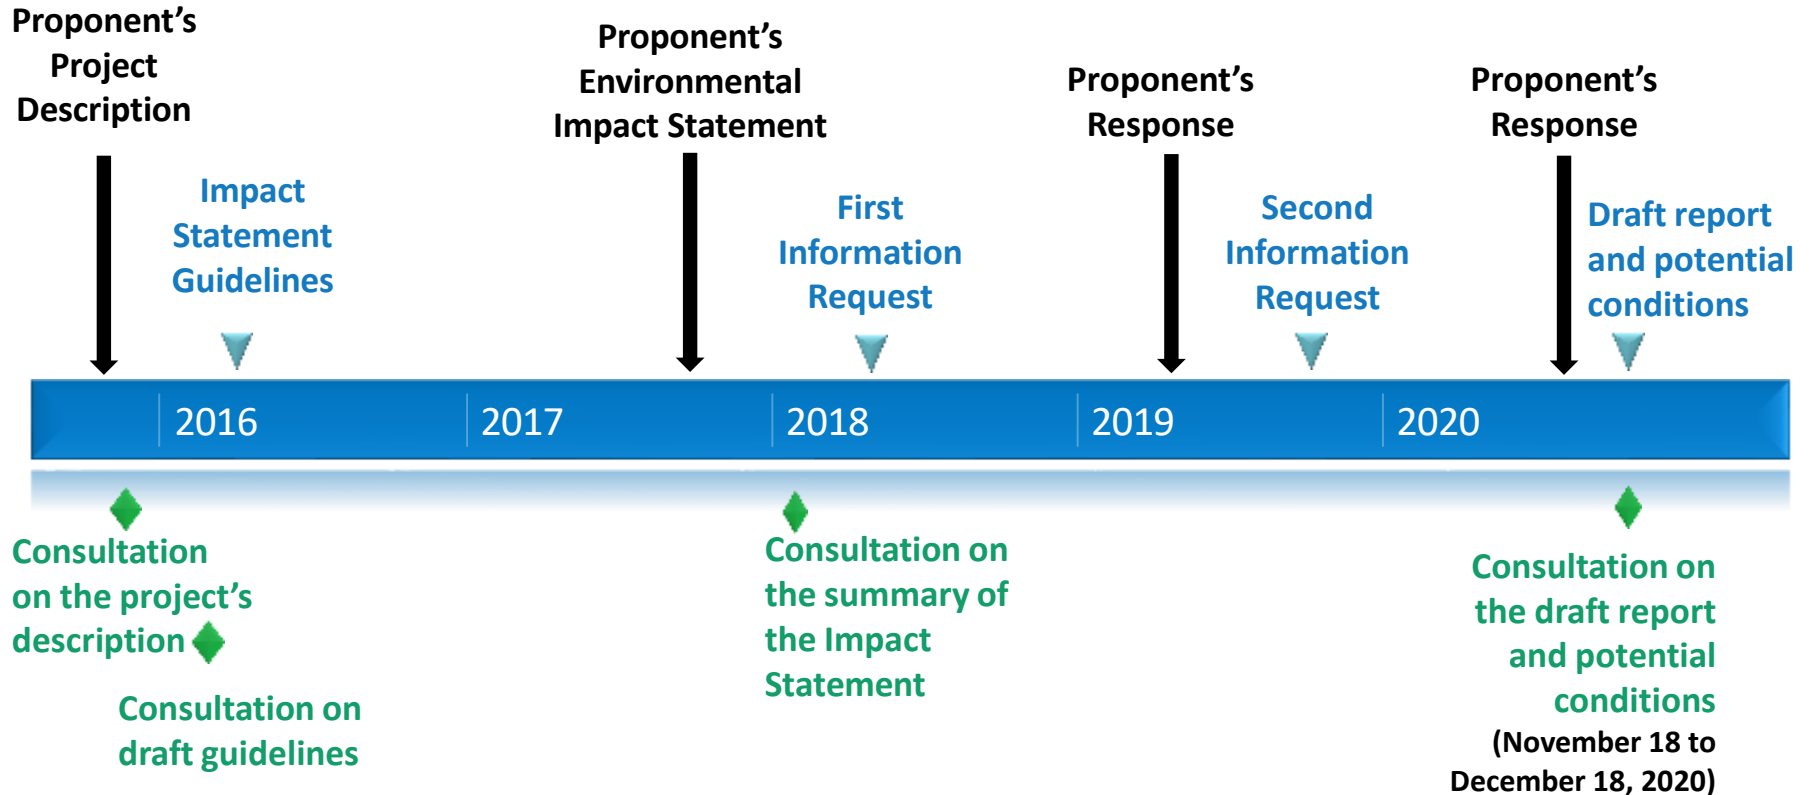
Proponent's Project Description

Impact Statement Guidelines

Proponent's Environmental Impact Statement

First Information Request

Proponent's Response

Second Information Request

Proponent's Response

Draft report and potential conditions

2016

2017

2018

2019

2020

Consultation on the project's description

Consultation on draft guidelines

Consultation on the summary of the Impact Statement

Consultation on the draft report and potential conditions (November 18 to December 18, 2020)